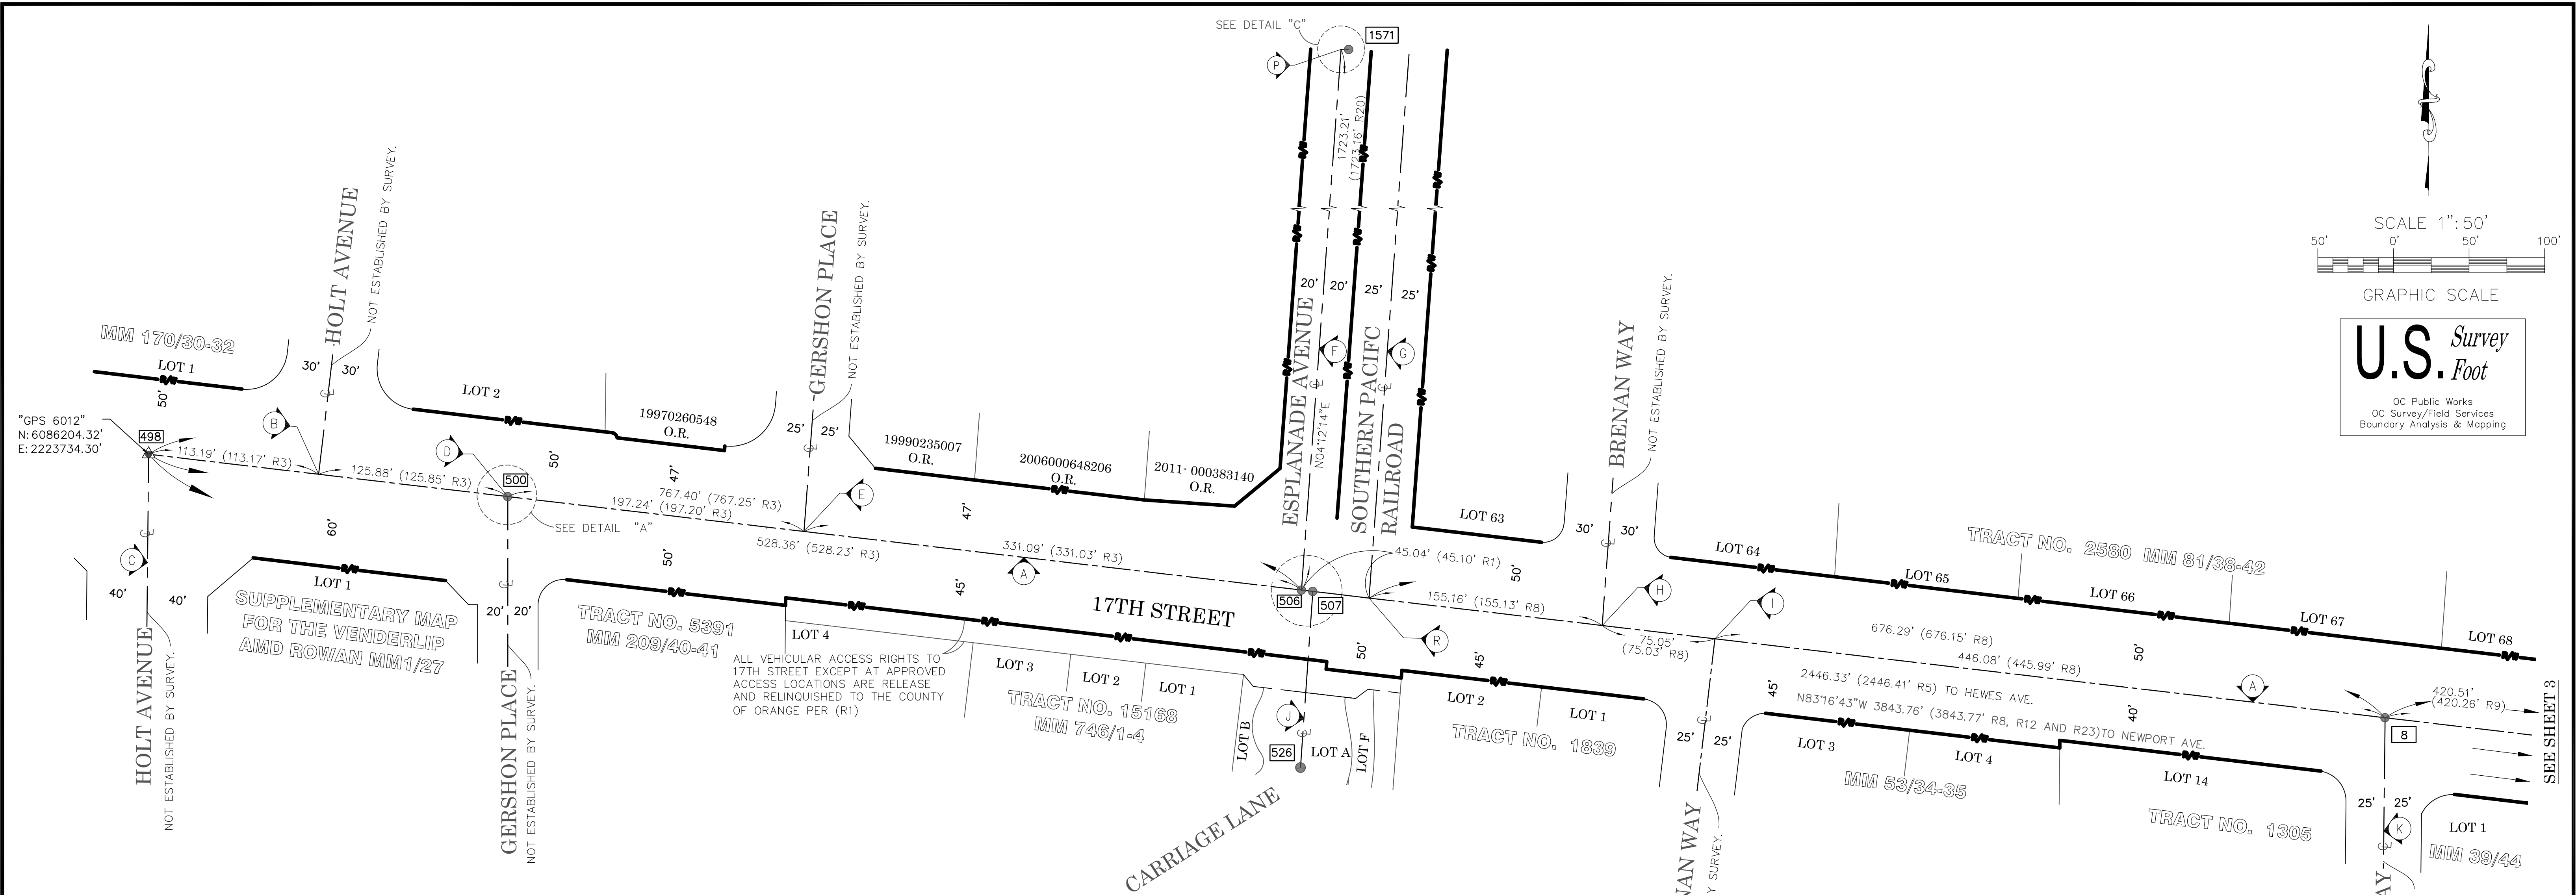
SEE DETAIL "C"
1571
P
1723.21'
(1723.16' R20)
SCALE 1":50'
50' 0' 50' 100'
GRAPHIC SCALE
U.S. Survey Foot
OC Public Works
OC Survey/Field Services
Boundary Analysis & Mapping
MM 170/30-32
LOT 1
HOLT AVENUE
NOT ESTABLISHED BY SURVEY.
30' 30'
50'
LOT 2
19970260548
O.R.
GERSHON PLACE
NOT ESTABLISHED BY SURVEY.
25' 25'
19990235007
O.R.
2006000648206
O.R.
2011- 000383140
O.R.
20' 20'
25' 25'
F
G
ESPLANADE AVENUE
N04°12'14"E
SOUTHERN PACIFC RAILROAD
BRENAN WAY
NOT ESTABLISHED BY SURVEY.
"GPS 6012"
N: 6086204.32'
E: 2223734.30'
498
B
113.19' (113.17' R3)
D
125.88' (125.85' R3)
500
50'
47'
767.40' (767.25' R3)
197.24' (197.20' R3)
E
47'
SEE DETAIL "A"
528.36' (528.23' R3)
331.09' (331.03' R3)
A
LOT 63
45.04' (45.10' R1)
30' 30'
50'
LOT 64
TRACT NO. 2580 MM 81/38-42
LOT 65
LOT 66
LOT 67
LOT 68
60'
C
40' 40'
LOT 1
SUPPLEMENTARY MAP FOR THE VENDERLIP AMD ROWAN MM1/27
20' 20'
50'
TRACT NO. 5391 MM 209/40-41
LOT 4
45'
17TH STREET
506 507
155.16' (155.13' R8)
R
H
I
75.05' (75.03' R8)
676.29' (676.15' R8)
446.08' (445.99' R8)
50'
A
ALL VEHICULAR ACCESS RIGHTS TO 17TH STREET EXCEPT AT APPROVED ACCESS LOCATIONS ARE RELEASE AND RELINQUISHED TO THE COUNTY OF ORANGE PER (R1)
LOT 3
LOT 2
LOT 1
TRACT NO. 15168 MM 746/1-4
50'
45'
LOT 2
LOT 1
TRACT NO. 1839
2446.33' (2446.41' R5) TO HEWES AVE.
N83°16'43"W 3843.76' (3843.77' R8, R12 AND R23)TO NEWPORT AVE.
45'
40'
420.51' (420.26' R9)
8
SEE SHEET 3
HOLT AVENUE
NOT ESTABLISHED BY SURVEY.
GERSHON PLACE
NOT ESTABLISHED BY SURVEY.
J
526
LOT A
LOT B
LOT F
CARRIAGE LANE
25' 25'
NAN WAY
Y SURVEY.
LOT 3
LOT 4
MM 53/34-35
LOT 14
TRACT NO. 1305
25' 25'
K
LOT 1
MM 39/44
AY